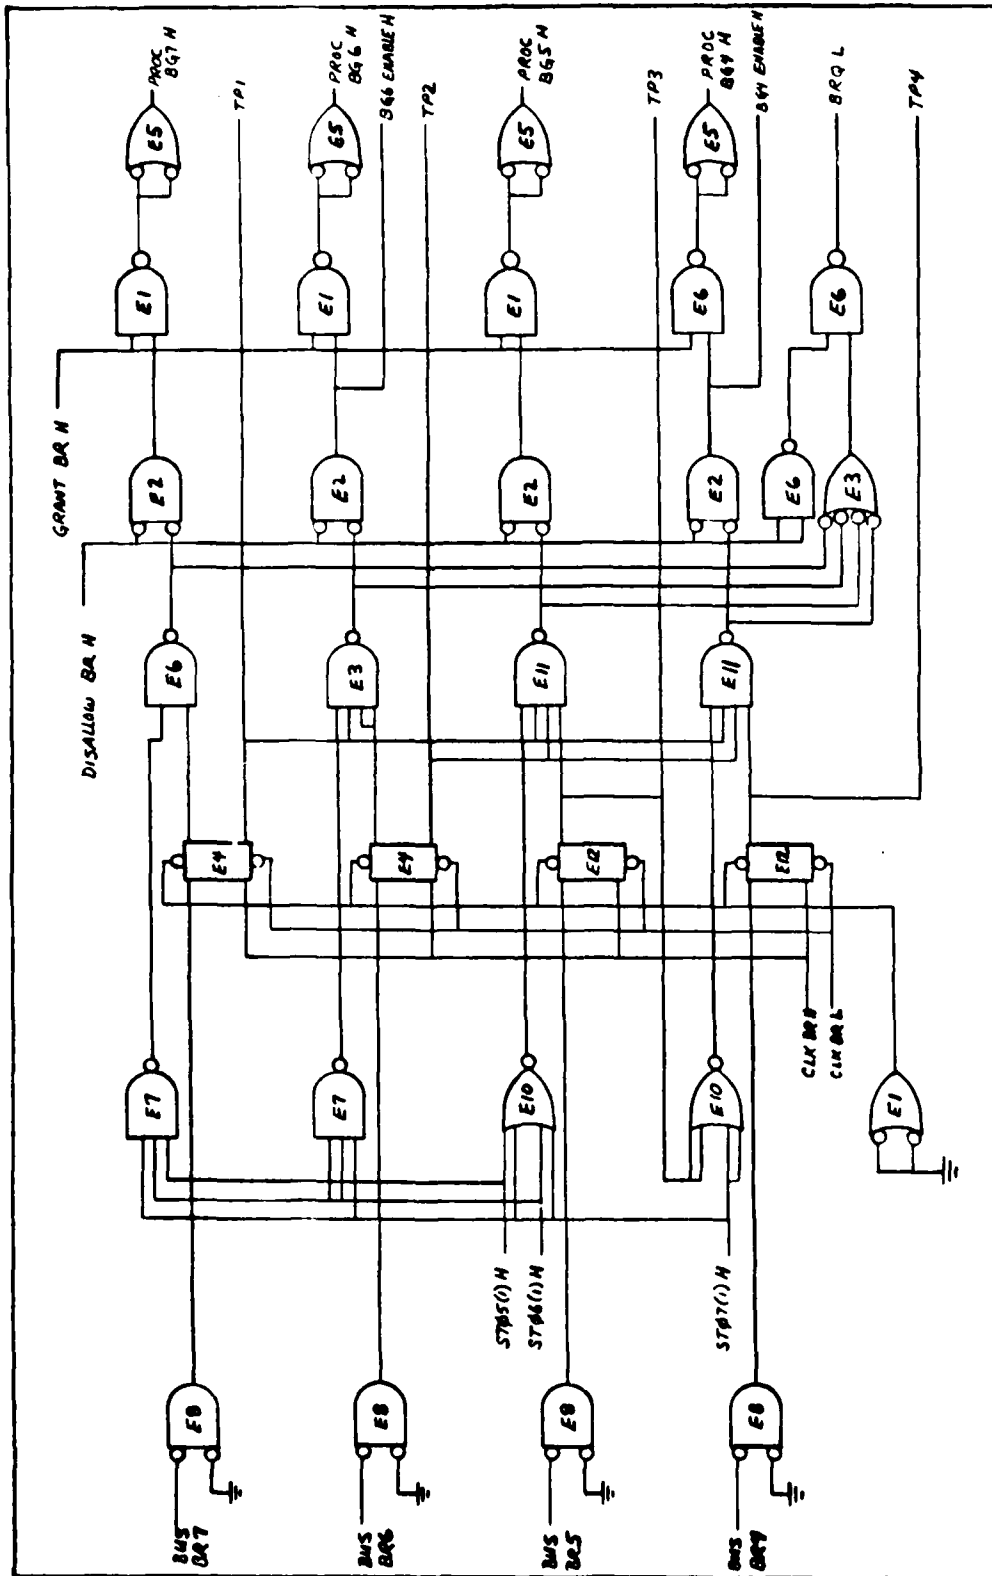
PROC BG7 H
TP1
PROC BG6 H
BG6 ENABLE H
TP2
PROC BG5 H
TP3
PROC BG4 H
BG4 ENABLE H
BRQ L
TP4
E5
E5
E5
E5
E1
E1
E1
E6
E6
GRANT BR H
E2
E2
E2
E2
E6
E3
DISALLOW BR H
E6
E3
E11
E11
E4
E4
E12
E12
CLK BR H
CLK BR L
E7
E7
E10
E10
E1
ST05(1) H
ST06(1) H
ST07(1) H
E8
E8
E8
E8
BUS BR7
BUS BR6
BUS BR5
BUS BR4